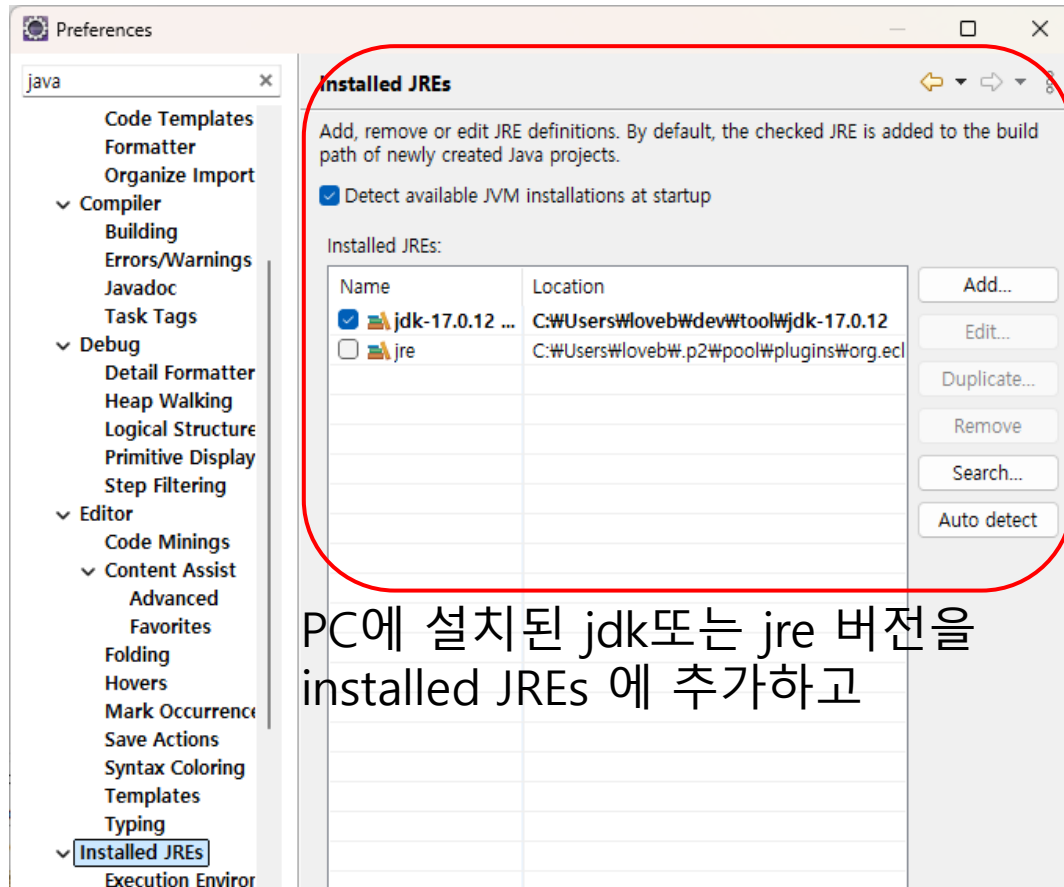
Preferences

java

Code Templates
Formatter
Organize Import
Compiler
Building
Errors/Warnings
Javadoc
Task Tags
Debug
Detail Formatter
Heap Walking
Logical Structure
Primitive Display
Step Filtering
Editor
Code Minings
Content Assist
Advanced
Favorites
Folding
Hovers
Mark Occurrence
Save Actions
Syntax Coloring
Templates
Typing
Installed JREs
Execution Enviror

Installed JREs

Add, remove or edit JRE definitions. By default, the checked JRE is added to the build path of newly created Java projects.

Detect available JVM installations at startup

Installed JREs:

| Name | Location |
|---|---|
| jdk-17.0.12 ... | C:₩Users₩loveb₩dev₩tool₩jdk-17.0.12 |
| jre | C:₩Users₩loveb₩.p2₩pool₩plugins₩org.ecl |

Add...
Edit...
Duplicate...
Remove
Search...
Auto detect

PC에 설치된 jdk또는 jre 버전을 installed JREs 에 추가하고